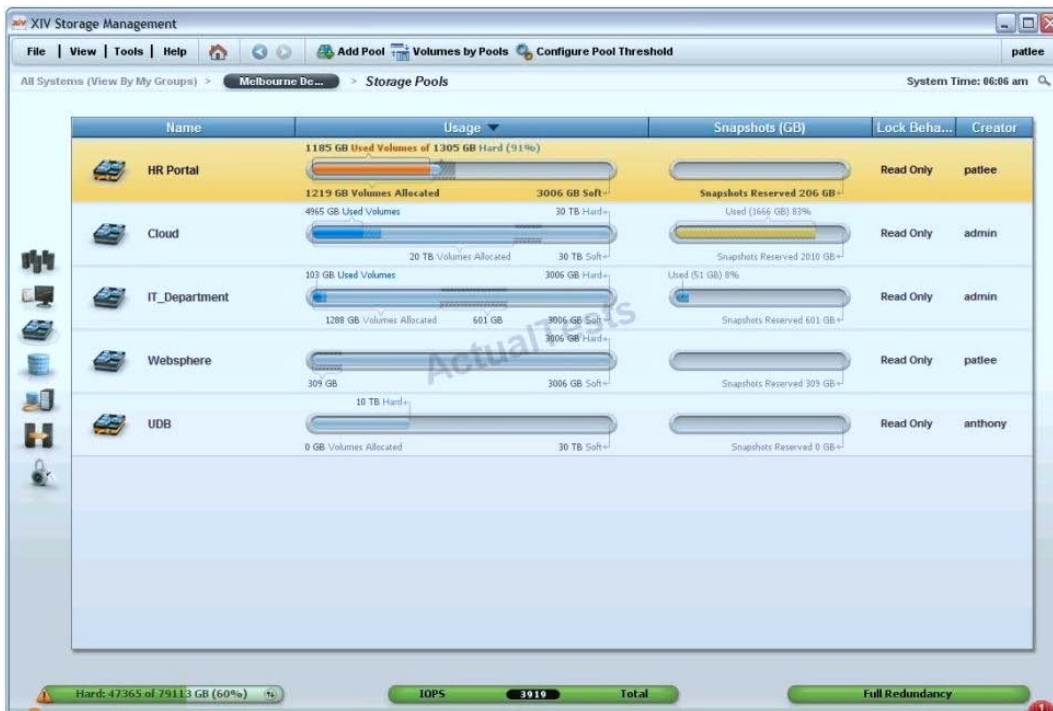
XIV Storage Management

File | View | Tools | Help Add Pool Volumes by Pools Configure Pool Threshold patlee

All Systems (View By My Groups) > Melbourne De... > Storage Pools System Time: 06:06 am

| Name | Usage | Snapshots (GB) | Lock Beha... | Creator |
|---|---|---|---|---|
| HR Portal | 1185 GB Used Volumes of 1305 GB Hard (91%) 1219 GB Volumes Allocated 3006 GB Soft | Snapshots Reserved 206 GB | Read Only | patlee |
| Cloud | 4965 GB Used Volumes 30 TB Hard 20 TB Volumes Allocated 30 TB Soft | Used (1666 GB) 83% Snapshots Reserved 2010 GB | Read Only | admin |
| IT_Department | 103 GB Used Volumes 3006 GB Hard 1288 GB Volumes Allocated 601 GB 3006 GB Soft | Used (51 GB) 8% Snapshots Reserved 601 GB | Read Only | admin |
| Websphere | 3006 GB Hard 309 GB 3006 GB Soft | Snapshots Reserved 309 GB | Read Only | patlee |
| UDB | 10 TB Hard 0 GB Volumes Allocated 30 TB Soft | Snapshots Reserved 0 GB | Read Only | anthony |

ActualTests

Hard: 47365 of 79113 GB (60%) IOPS 3919 Total Full Redundancy